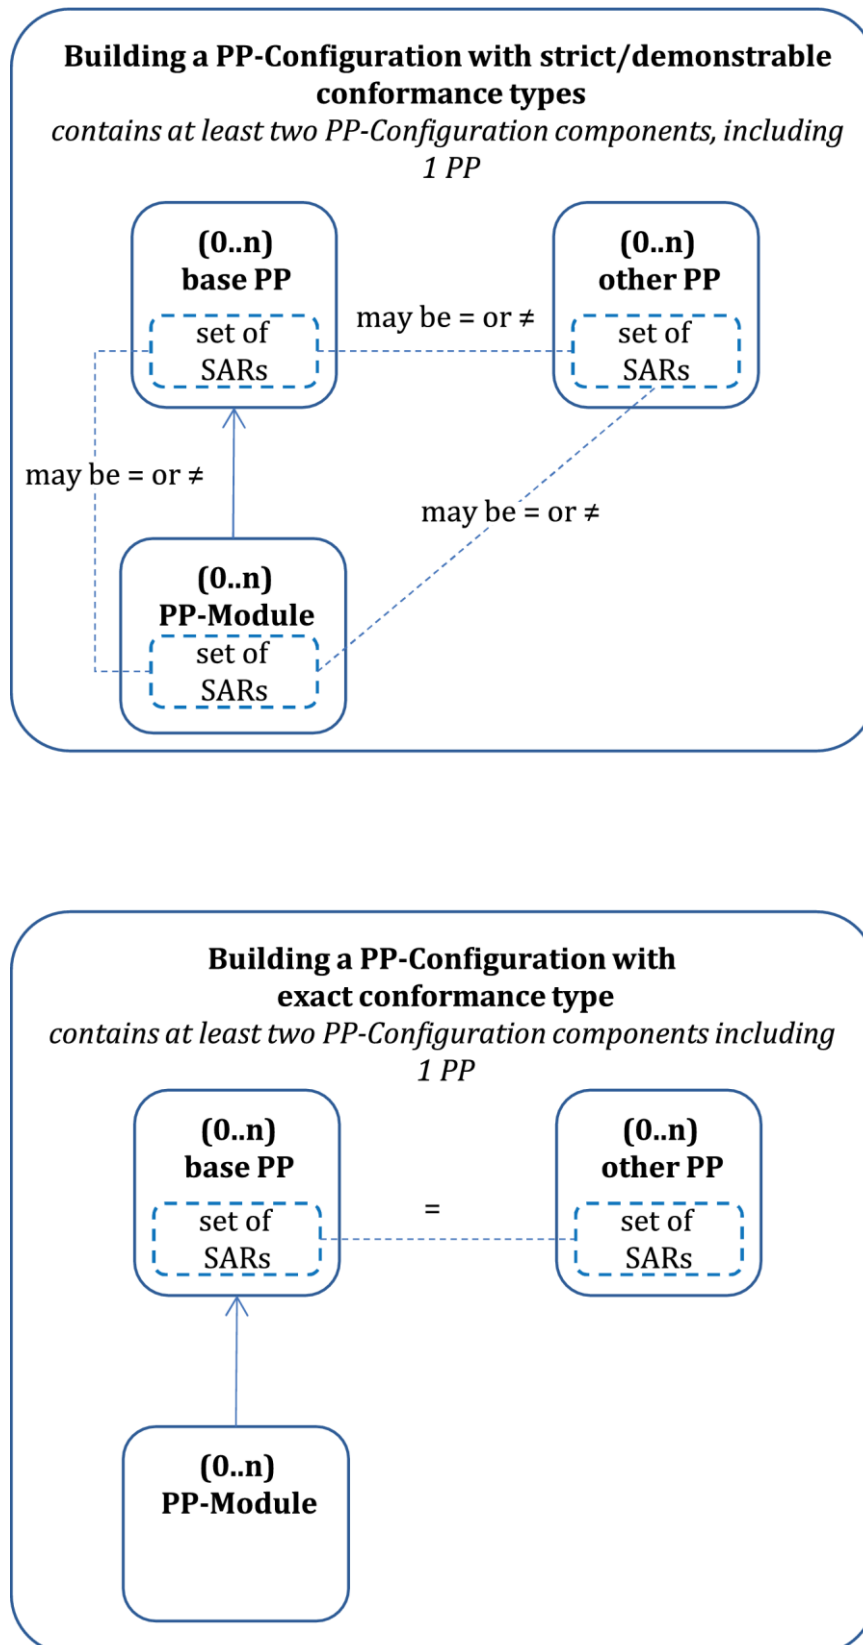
**Building a PP-Configuration with strict/demonstrable conformance types**
*contains at least two PP-Configuration components, including 1 PP*

**(0..n)**
**base PP**
set of SARs

may be = or ≠

**(0..n)**
**other PP**
set of SARs

may be = or ≠

may be = or ≠

**(0..n)**
**PP-Module**
set of SARs

**Building a PP-Configuration with exact conformance type**
*contains at least two PP-Configuration components including 1 PP*

**(0..n)**
**base PP**
set of SARs

=

**(0..n)**
**other PP**
set of SARs

**(0..n)**
**PP-Module**